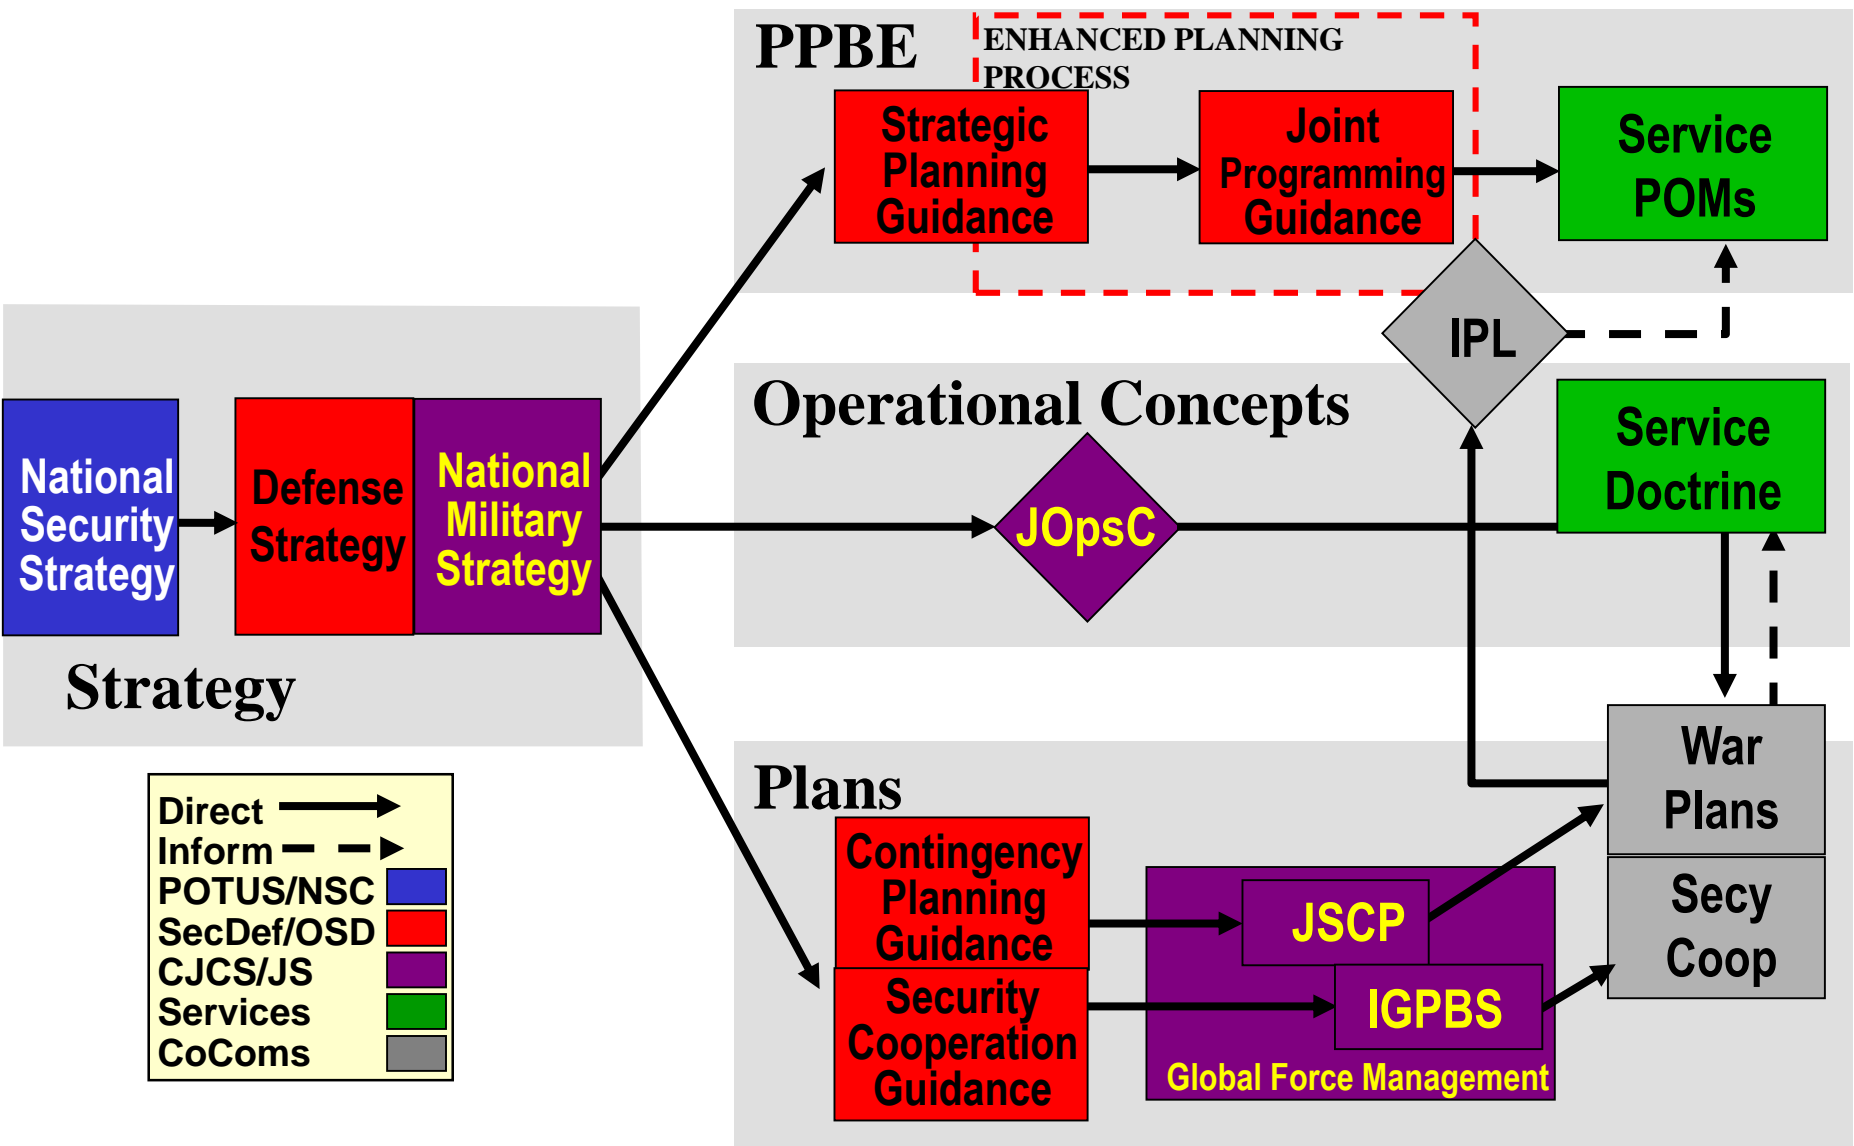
PPBE

ENHANCED PLANNING PROCESS

Strategic Planning Guidance

Joint Programming Guidance

Service POMs

IPL

Operational Concepts

Service Doctrine

JOpsC

National Security Strategy

Defense Strategy

National Military Strategy

Strategy

Plans

War Plans

Secy Coop

Contingency Planning Guidance

Security Cooperation Guidance

JSCP

IGPBS

Global Force Management

Direct

Inform

POTUS/NSC

SecDef/OSD

CJCS/JS

Services

CoComs